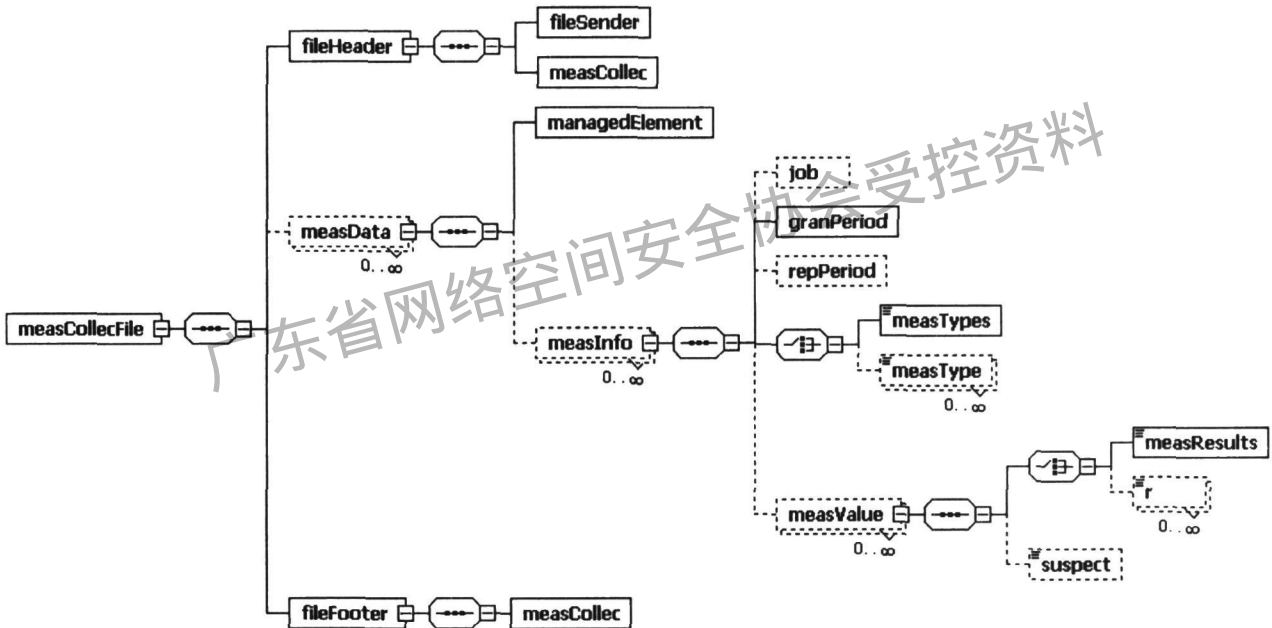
measCollecFile

fileHeader

fileSender

measCollec

managedElement

measData

0..∞

job

granPeriod

repPeriod

measInfo

0..∞

measTypes

measType

0..∞

measResults

r

0..∞

measValue

0..∞

suspect

fileFooter

measCollec

广东省网络空间安全协会受控资料